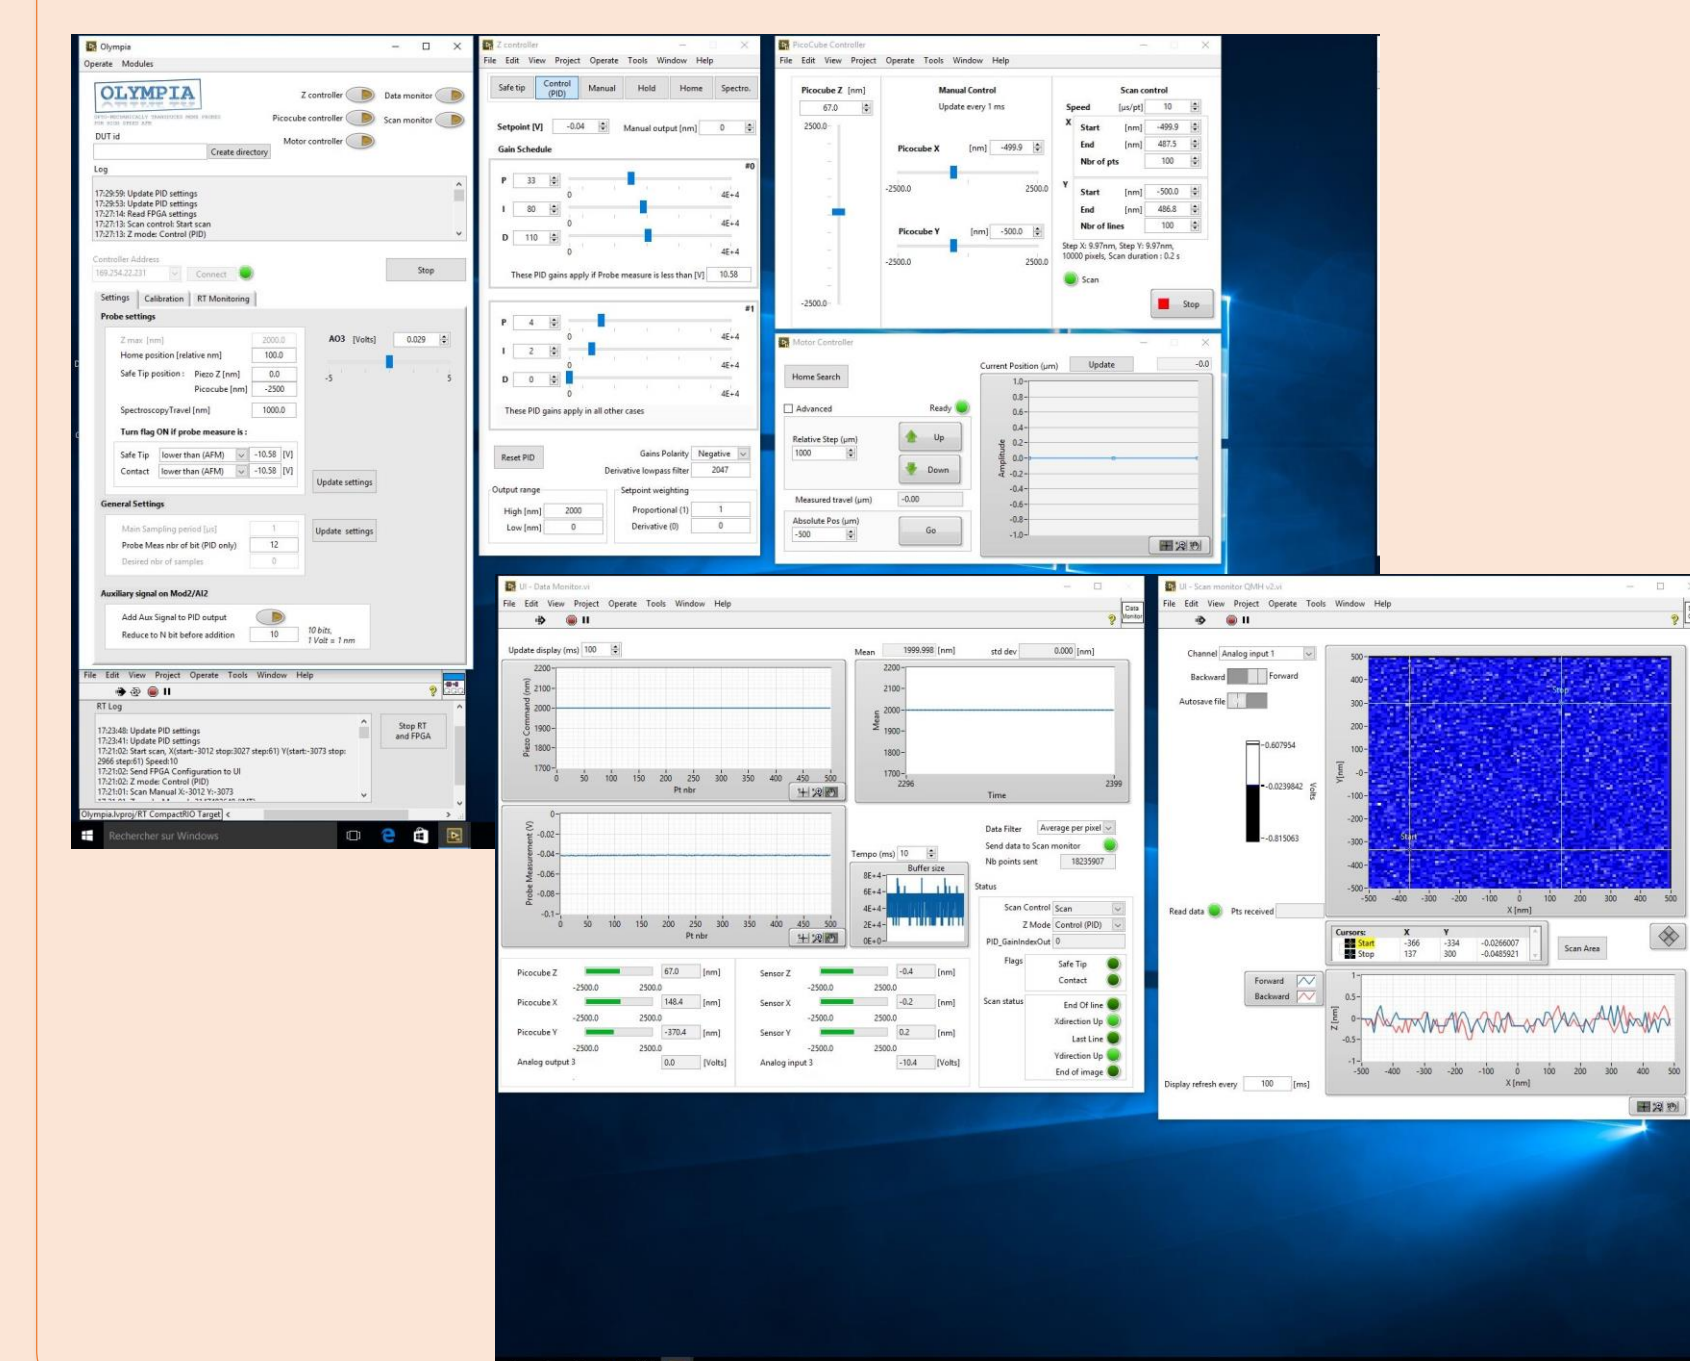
Olympia
Operate Modules

OLYMPIA
OPTO-MECHANICALLY TRANSDUCED MODE PROBES FOR HIGH SPEED AFM

Z controller
Data monitor
Picocube controller
Scan monitor
Motor controller

DUT id
Create directory

Log
17:29:59: Update PID settings
17:29:53: Update PID settings
17:27:14: Read FPGA settings
17:27:13: Scan control: Start scan
17:27:13: Z mode: Control (PID)

Controller Address
169.254.22.231
Connect
Stop

Settings | Calibration | RT Monitoring

Probe settings
Z max [nm] 2000.0
Home position [relative nm] 100.0
Safe Tip position : Piezo Z [nm] 0.0
Picocube [nm] -2500
SpectroscopyTravel [nm] 1000.0
AO3 [Volts] 0.029
-5 5
Turn flag ON if probe measure is :
Safe Tip lower than (AFM) -10.58 [V]
Contact lower than (AFM) -10.58 [V]
Update settings

General Settings
Main Sampling period [µs] 1
Probe Meas nbr of bit (PID only) 12
Desired nbr of samples 0
Update settings

Auxiliary signal on Mod2/AI2
Add Aux Signal to PID output
Reduce to N bit before addition 10
10 bits, 1 Volt = 1 nm

File Edit View Project Operate Tools Window Help
RT Log
17:23:48: Update PID settings
17:23:41: Update PID settings
17:21:02: Start scan, X(start:-3012 stop:3027 step:61) Y(start:-3073 stop: 2966 step:61) Speed:10
17:21:02: Send FPGA Configuration to UI
17:21:02: Z mode: Control (PID)
17:21:01: Scan Manual X:-3012 Y:-3073
Stop RT and FPGA
Olympia.lvproj/RT CompactRIO Target
Rechercher sur Windows

Z controller
File Edit View Project Operate Tools Window Help
Safe tip | Control (PID) | Manual | Hold | Home | Spectro.
Setpoint [V] -0.04 Manual output [nm] 0
Gain Schedule
#0
P 33
I 80
D 110
0 4E+4
These PID gains apply if Probe measure is less than [V] 10.58
#1
P 4
I 2
D 0
0 4E+4
These PID gains apply in all other cases
Reset PID
Gains Polarity Negative
Derivative lowpass filter 2047
Output range
High [nm] 2000
Low [nm] 0
Setpoint weighting
Proportional (1) 1
Derivative (0) 0

PicoCube Controller
File Edit View Project Operate Tools Window Help
Picocube Z [nm]
67.0
2500.0
-2500.0
Manual Control
Update every 1 ms
Picocube X [nm] -499.9
-2500.0 2500.0
Picocube Y [nm] -500.0
-2500.0 2500.0
Scan control
Speed [µs/pt] 10
X Start [nm] -499.9
End [nm] 487.5
Nbr of pts 100
Y Start [nm] -500.0
End [nm] 486.8
Nbr of lines 100
Step X: 9.97nm, Step Y: 9.97nm, 10000 pixels, Scan duration : 0.2 s
Scan
Stop

Motor Controller
Home Search
Advanced
Ready
Relative Step (µm)
1000
Up
Down
Measured travel (µm) -0.00
Absolute Pos (µm)
-500
Go
Current Position (µm) Update -0.0
1.0 0.8 0.6 0.4 0.2 0.0 -0.2 -0.4 -0.6 -0.8 -1.0
Amplitude

UI - Data Monitor.vi
File Edit View Project Operate Tools Window Help
Data Monitor
Update display (ms) 100
Mean 1999.998 [nm] std dev 0.000 [nm]
Piezo Command (nm)
2200 2100 2000 1900 1800 1700
0 50 100 150 200 250 300 350 400 450 500
Pt nbr
Mean
2200 2100 2000 1900 1800 1700
2296 2399
Time
Probe Measurement (V)
0 -0.02 -0.04 -0.06 -0.08 -0.1
0 50 100 150 200 250 300 350 400 450 500
Pt nbr
Tempo (ms) 10
Buffer size
8E+4 6E+4 4E+4 2E+4 0E+0
Data Filter Average per pixel
Send data to Scan monitor
Nb points sent 18235907
Status
Scan Control Scan
Z Mode Control (PID)
PID_GainIndexOut 0
Flags Safe Tip
Contact
Scan status End Of line
Xdirection Up
Last Line
Ydirection Up
End of image
Picocube Z 67.0 [nm]
-2500.0 2500.0
Picocube X 148.4 [nm]
-2500.0 2500.0
Picocube Y -370.4 [nm]
-2500.0 2500.0
Analog output 3 0.0 [Volts]
Sensor Z -0.4 [nm]
-2500.0 2500.0
Sensor X -0.2 [nm]
-2500.0 2500.0
Sensor Y 0.2 [nm]
-2500.0 2500.0
Analog input 3 -10.4 [Volts]

UI - Scan monitor QMH v2.vi
File Edit View Project Operate Tools Window Help
Channel Analog input 1
Backward Forward
Autosave file
-0.607954
-0.0239842
-0.815063
Volts
500 400 300 200 100 0 -100 -200 -300 -400 -500
Y[nm]
-500 -400 -300 -200 -100 0 100 200 300 400 500
X [nm]
Stop
Start
Read data Pts received
Cursors: X Y
Start -366 -334 -0.0266007
Stop 137 300 -0.0485921
Scan Area
Forward
Backward
Z [nm]
1 0.5 0 -0.5 -1
-500 -400 -300 -200 -100 0 100 200 300 400 500
X [nm]
Display refresh every 100 [ms]